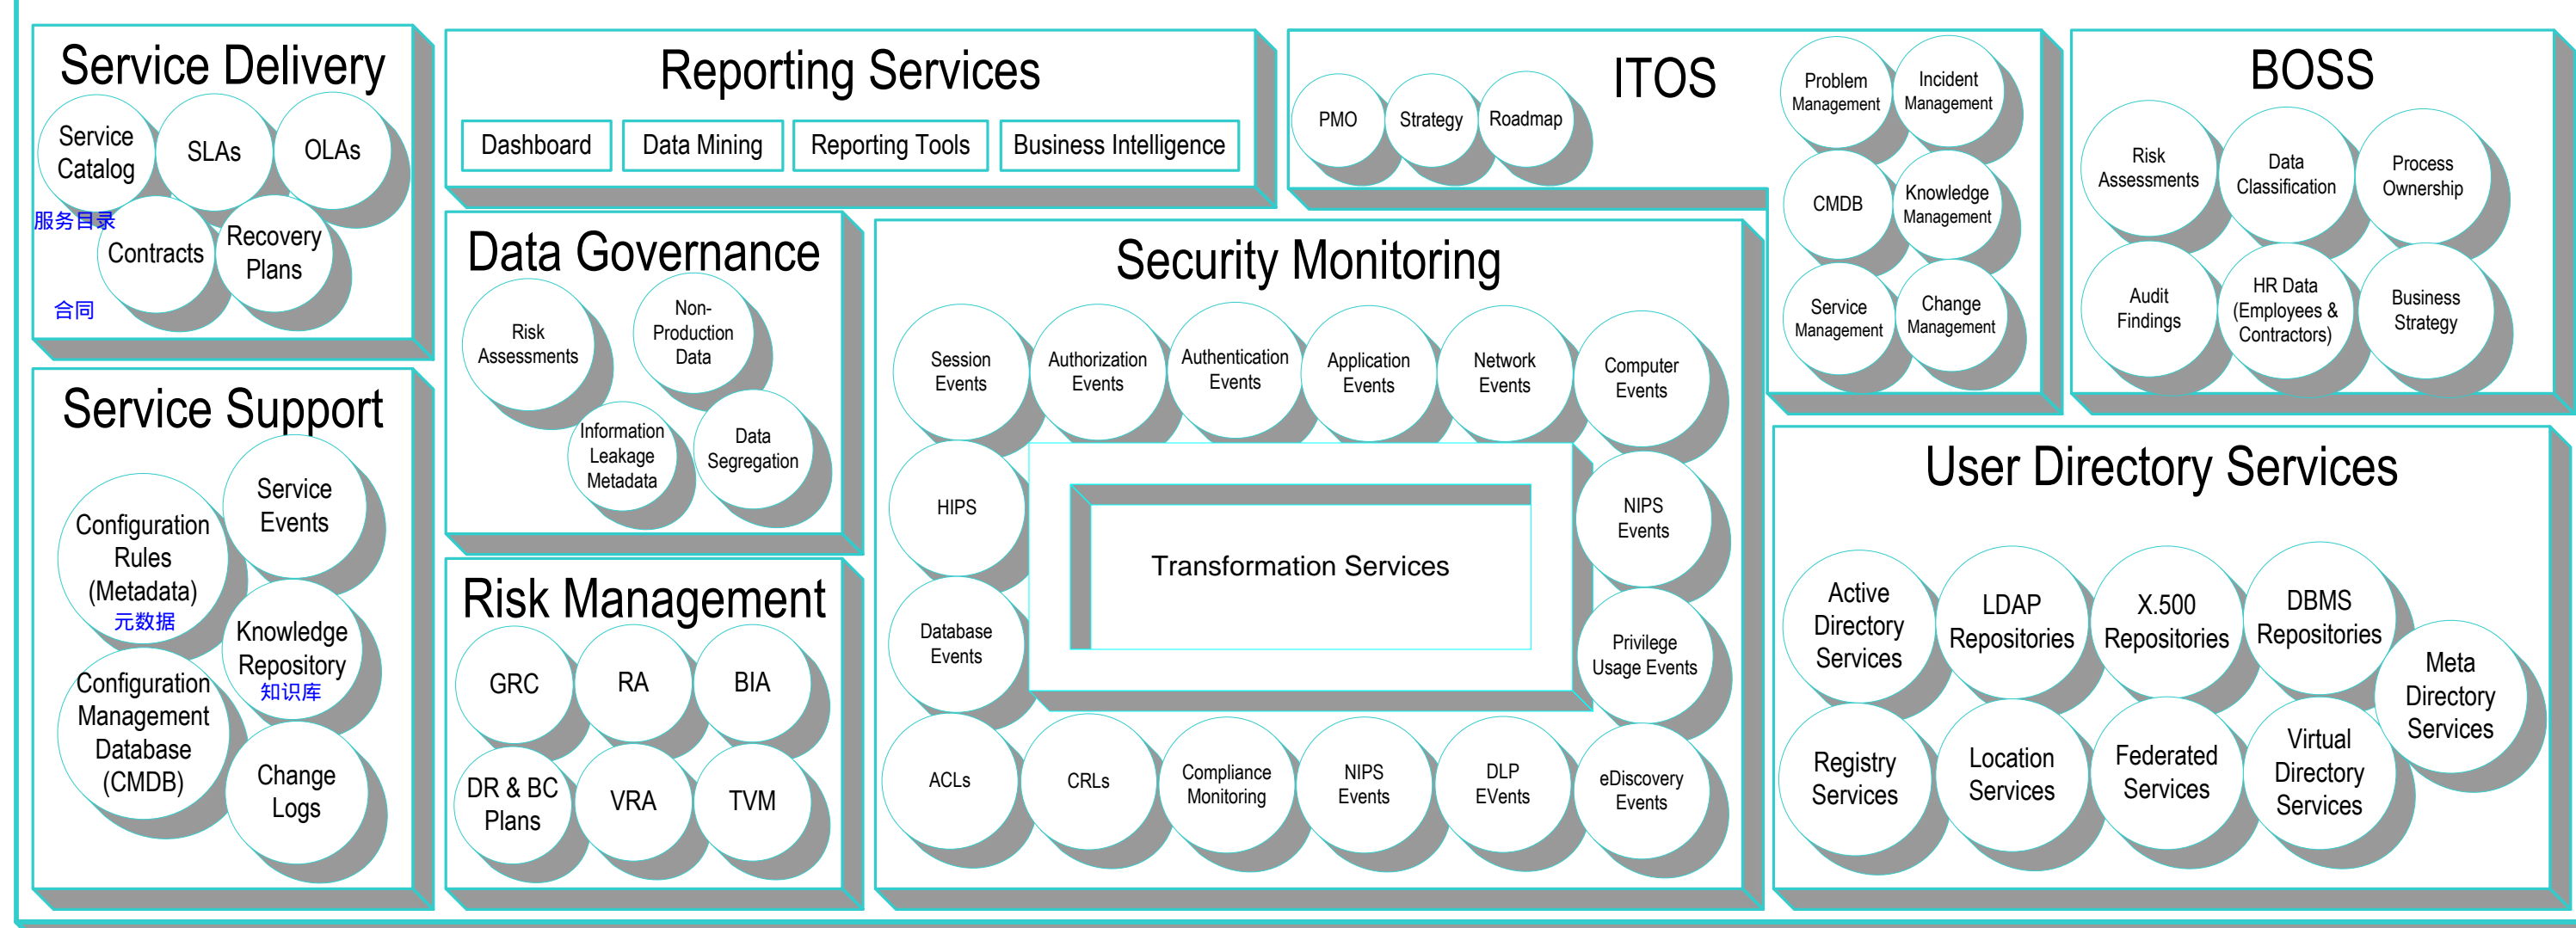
Service Delivery

Service Catalog

SLAs

OLAs

服务目录

Contracts

Recovery Plans

合同

Reporting Services

Dashboard

Data Mining

Reporting Tools

Business Intelligence

ITOS

PMO

Strategy

Roadmap

Problem Management

Incident Management

CMDB

Knowledge Management

Service Management

Change Management

BOSS

Risk Assessments

Data Classification

Process Ownership

Audit Findings

HR Data (Employees & Contractors)

Business Strategy

Data Governance

Risk Assessments

Non-Production Data

Information Leakage Metadata

Data Segregation

Security Monitoring

Session Events

Authorization Events

Authentication Events

Application Events

Network Events

Computer Events

HIPS

NIPS Events

Transformation Services

Database Events

Privilege Usage Events

ACLs

CRLs

Compliance Monitoring

NIPS Events

DLP EVents

eDiscovery Events

Service Support

Configuration Rules (Metadata)

元数据

Service Events

Knowledge Repository

知识库

Configuration Management Database (CMDB)

Change Logs

Risk Management

GRC

RA

BIA

DR & BC Plans

VRA

TVM

User Directory Services

Active Directory Services

LDAP Repositories

X.500 Repositories

DBMS Repositories

Meta Directory Services

Registry Services

Location Services

Federated Services

Virtual Directory Services